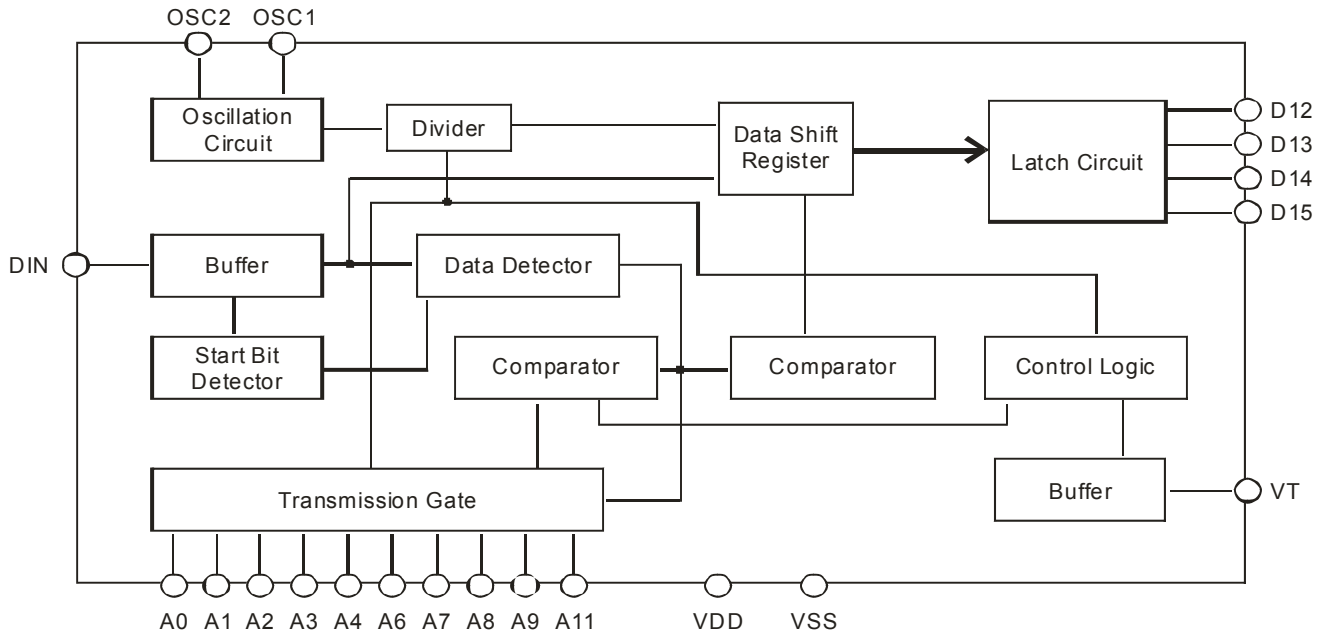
OSC2 OSC1

Oscillation Circuit

Divider

Data Shift Register

Latch Circuit

D12
D13
D14
D15

DIN

Buffer

Data Detector

Start Bit Detector

Comparator

Comparator

Control Logic

Buffer

VT

Transmission Gate

A0 A1 A2 A3 A4 A6 A7 A8 A9 A11 VDD VSS